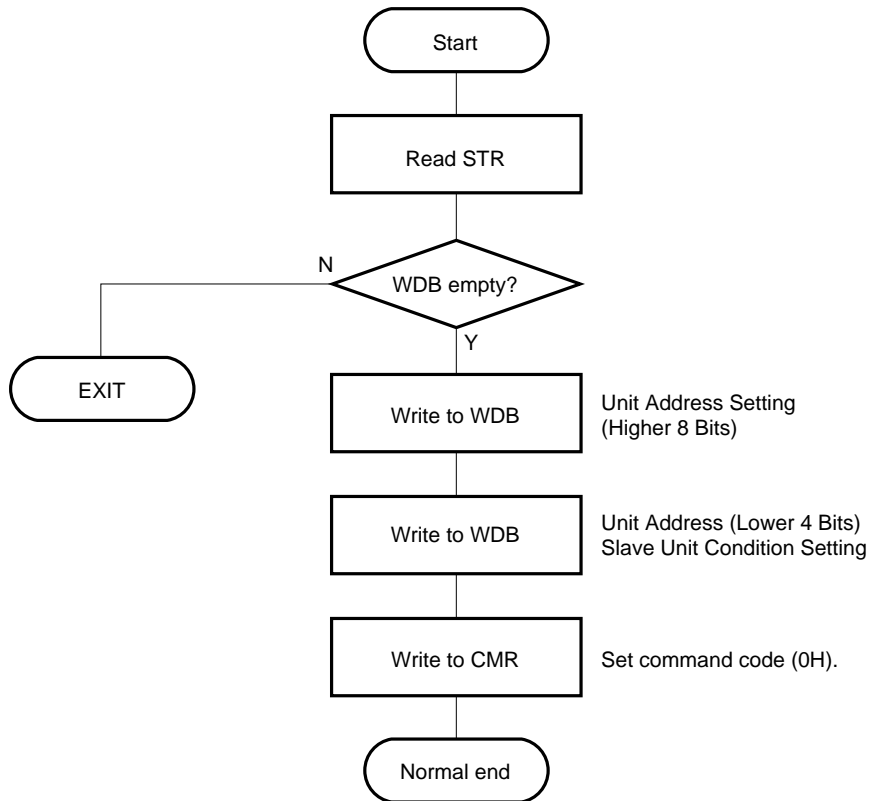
Start

Read STR

N

WDB empty?

Y

EXIT

Write to WDB

Unit Address Setting (Higher 8 Bits)

Write to WDB

Unit Address (Lower 4 Bits)
Slave Unit Condition Setting

Write to CMR

Set command code (0H).

Normal end